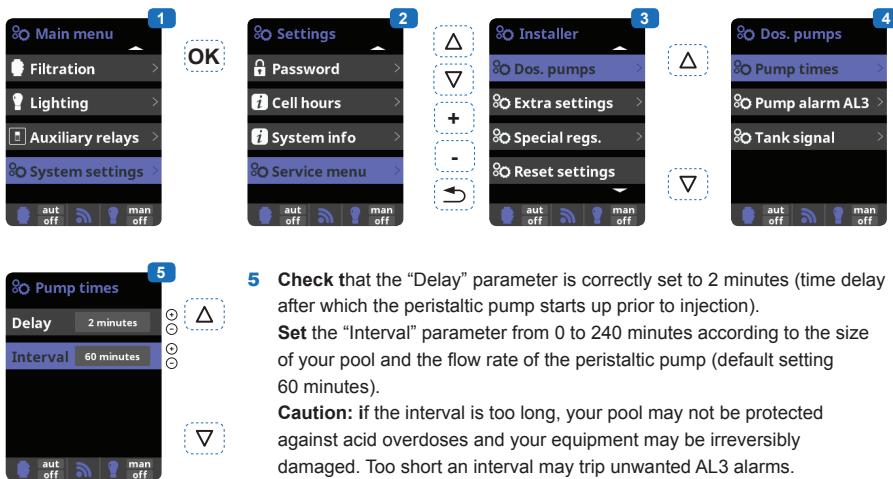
1
Main menu
Filtration
Lighting
Auxiliary relays
System settings
aut off
man off

OK

2
Settings
Password
Cell hours
System info
Service menu
aut off
man off

△
▽
+
-

3
Installer
Dos. pumps
Extra settings
Special regs.
Reset settings
aut off
man off

△
▽

4
Dos. pumps
Pump times
Pump alarm AL3
Tank signal
aut off
man off

5
Pump times
Delay 2 minutes
Interval 60 minutes
aut off
man off

△
▽

5 **Check t**hat the "Delay" parameter is correctly set to 2 minutes (time delay after which the peristaltic pump starts up prior to injection).
**Set** the "Interval" parameter from 0 to 240 minutes according to the size of your pool and the flow rate of the peristaltic pump (default setting 60 minutes).
**Caution: i**f the interval is too long, your pool may not be protected against acid overdoses and your equipment may be irreversibly damaged. Too short an interval may trip unwanted AL3 alarms.